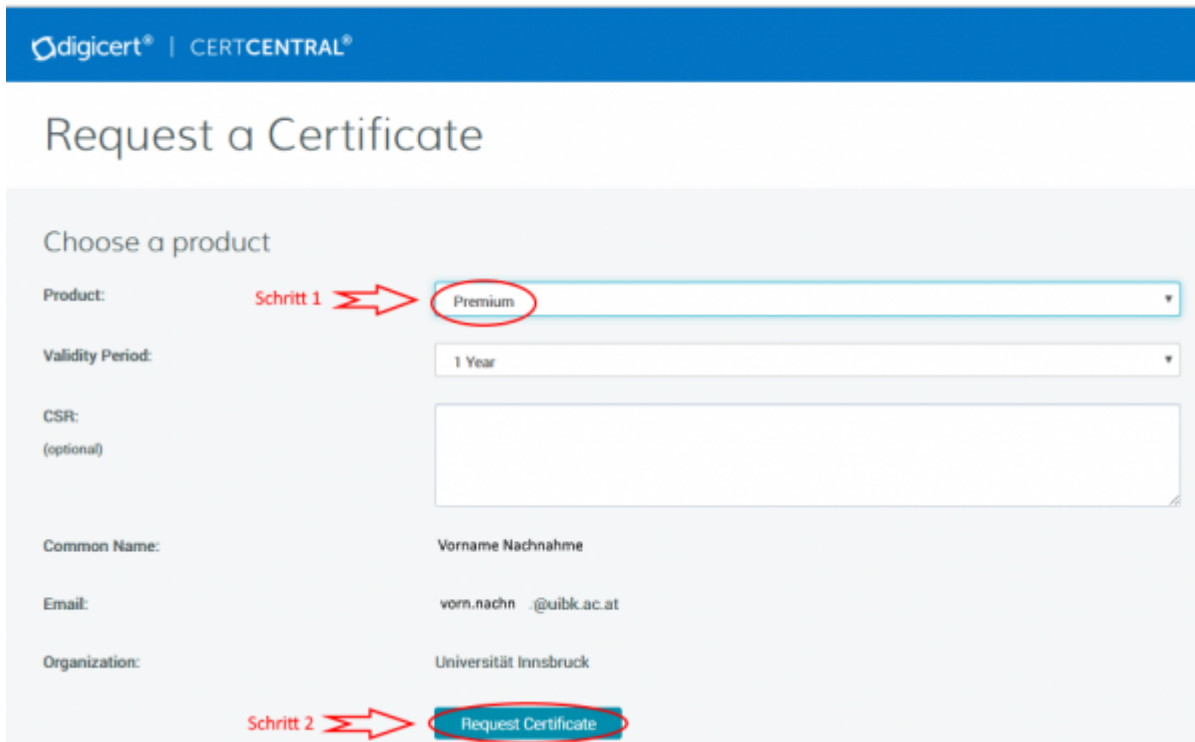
digicert® | CERTCENTRAL®

Request a Certificate

Choose a product

Product: Schritt 1 Premium

Validity Period: 1 Year

CSR:
(optional)

Common Name: Vorname Nachnahme

Email: vorn.nachn .@uibk.ac.at

Organization: Universität Innsbruck

Schritt 2 Request Certificate